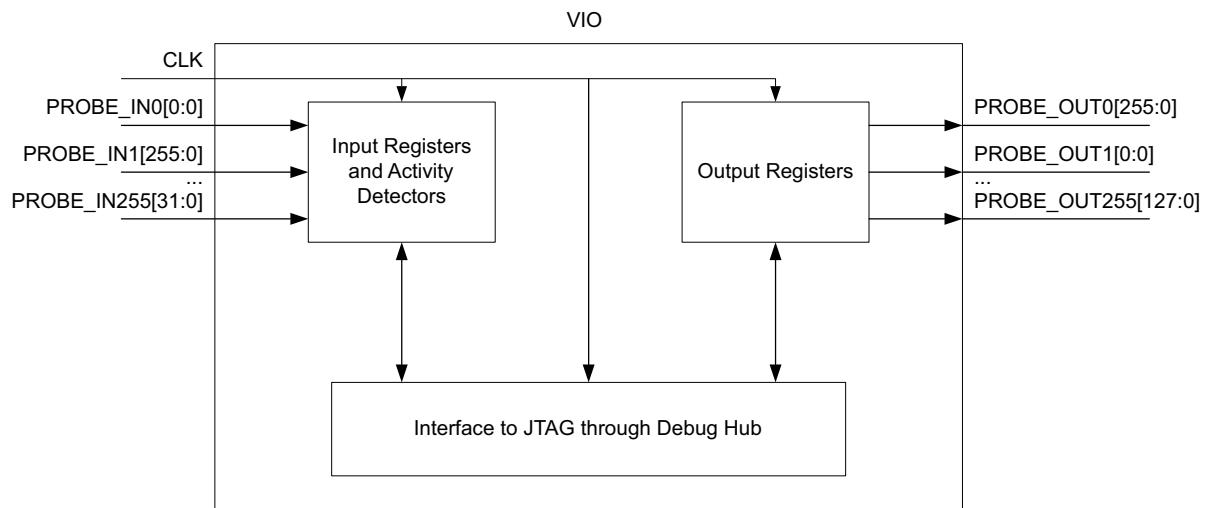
VIO

CLK

PROBE_IN0[0:0]

PROBE_IN1[255:0]

...

PROBE_IN255[31:0]

Input Registers and Activity Detectors

Output Registers

PROBE_OUT0[255:0]

PROBE_OUT1[0:0]

...

PROBE_OUT255[127:0]

Interface to JTAG through Debug Hub